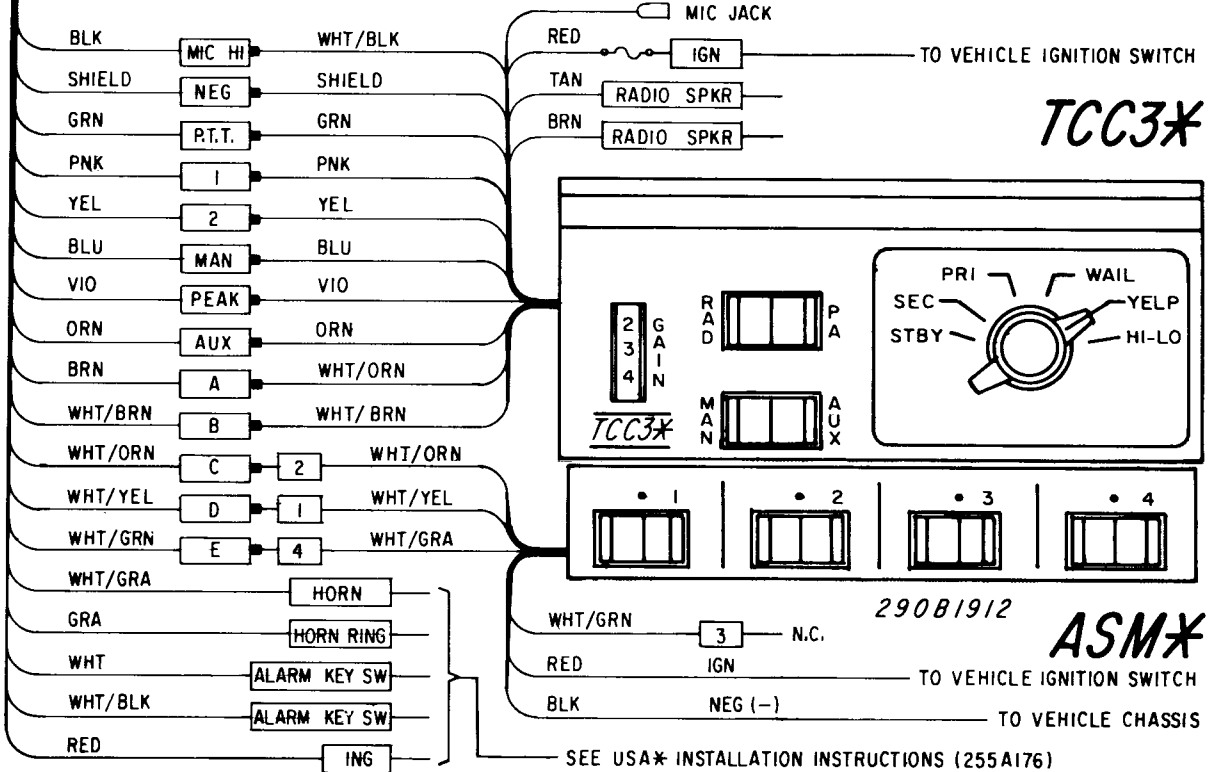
MIC JACK

BLK MIC HI WHT/BLK
SHIELD NEG SHIELD
GRN P.T.T. GRN
PNK 1 PNK
YEL 2 YEL
BLU MAN BLU
VIO PEAK VIO
ORN AUX ORN
BRN A WHT/ORN
WHT/BRN B WHT/BRN
WHT/ORN C 2 WHT/ORN
WHT/YEL D 1 WHT/YEL
WHT/GRN E 4 WHT/GRA
WHT/GRA HORN
GRA HORN RING
WHT ALARM KEY SW
WHT/BLK ALARM KEY SW
RED ING

RED IGN TO VEHICLE IGNITION SWITCH
TAN RADIO SPKR
BRN RADIO SPKR

TCC3✱

2 3 4 GAIN
RAD PA
MAN AUX
TCC3✱

PRI WAIL
SEC YELP
STBY HI-LO

• 1 • 2 • 3 • 4

290B1912

ASM✱

WHT/GRN 3 N.C.
RED IGN TO VEHICLE IGNITION SWITCH
BLK NEG (−) TO VEHICLE CHASSIS

SEE USA✱ INSTALLATION INSTRUCTIONS (255A176)